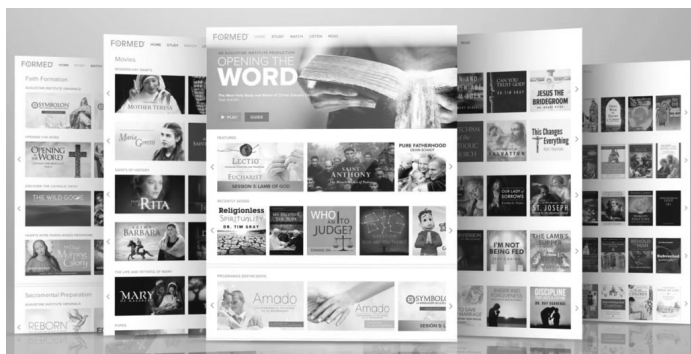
FORMED HOME STUDY WATCH LISTEN READ

AN AUGUSTINE INSTITUTE PRODUCTION

Opening the WORD

PLAY GUIDE

FEATURED

LECTIO EUCHARIST

SESSION 3: LAMB OF GOD

SAINT ANTHONY

PURE FATHERHOOD

RECENTLY ADDED

Religionless Spirituality

DR. TIM GRAY

WHO AM I TO JUDGE?

PROGRAMS

Amado

Amado

SYMBOLON

SESSION 5

FORMED HOME STUDY

Faith Formation

SYMBOLON

OPENING THE WORD

Opening the Word

THE WILD GOOSE

Sacramental Preparation

REBORN

FORMED HOME STUDY

Movies

MOTHER TERESA

Maria Goretti

RITA

BARBARA

MARY

CAN YOU TRUST GOD

JESUS THE BRIDEGROOM

This Changes Everything

OUR LADY OF SORROWS

ST. JOSEPH

I'M NOT BEING FED

THE LAMB'S SUPPER

DISCIPLINE